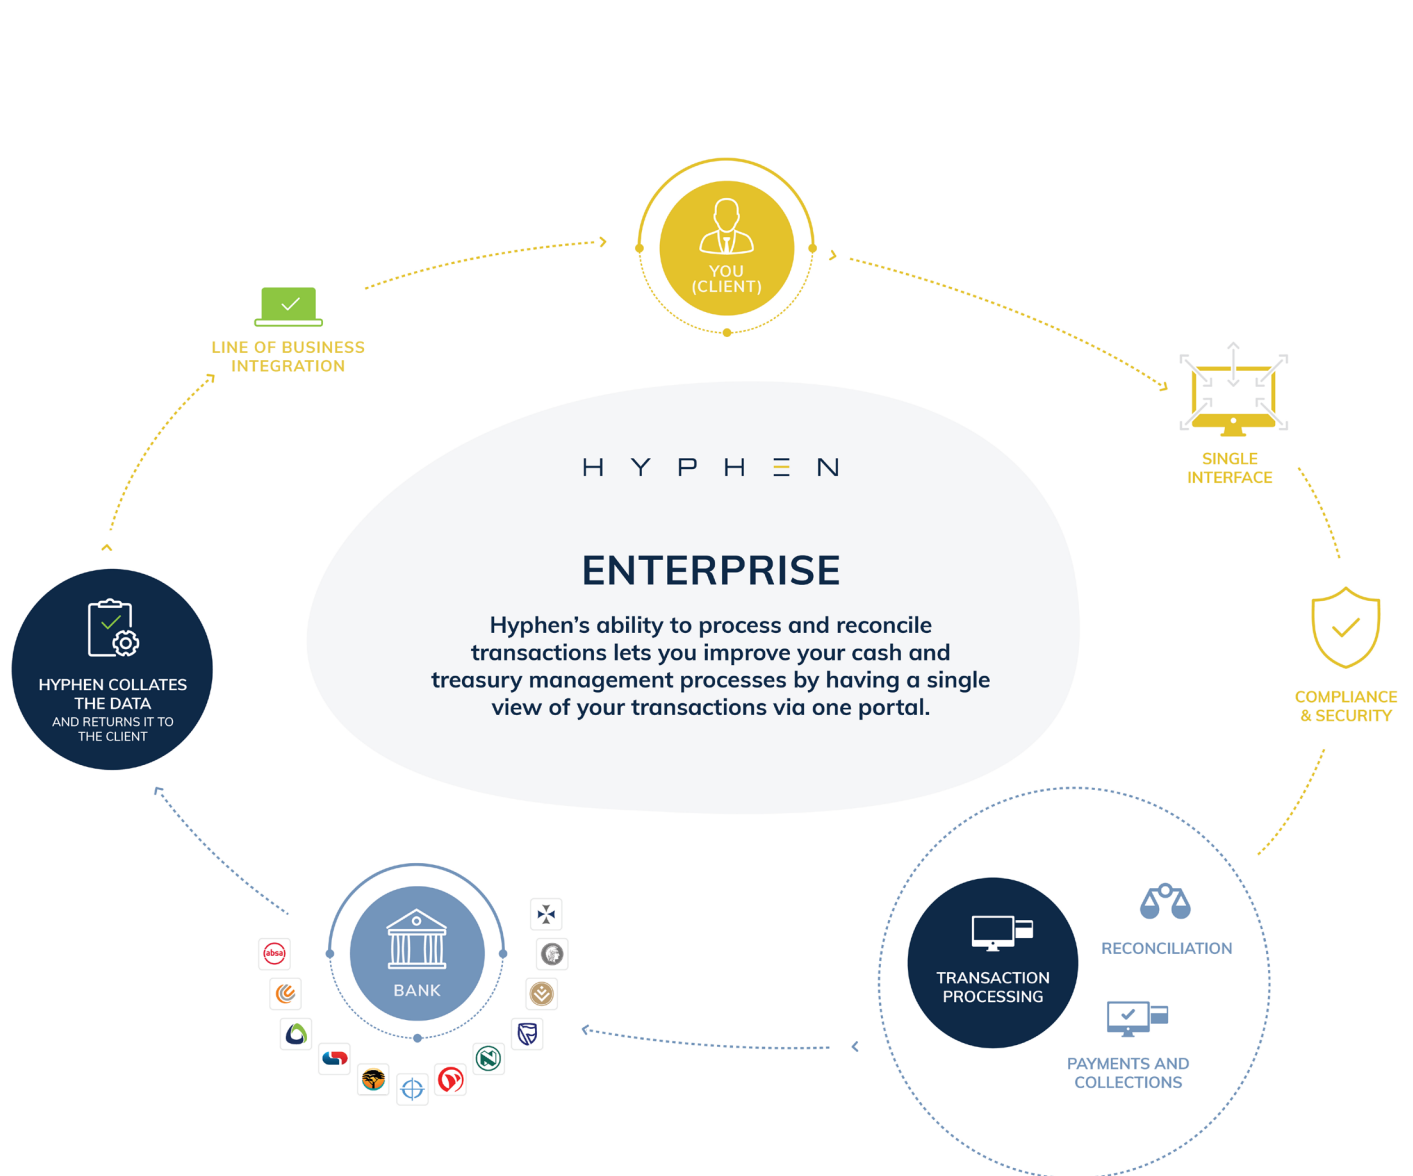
YOU (CLIENT)

LINE OF BUSINESS INTEGRATION

SINGLE INTERFACE

HYPHEN

ENTERPRISE

Hyphen's ability to process and reconcile transactions lets you improve your cash and treasury management processes by having a single view of your transactions via one portal.

COMPLIANCE & SECURITY

HYPHEN COLLATES THE DATA
AND RETURNS IT TO THE CLIENT

BANK

absa

TRANSACTION PROCESSING

RECONCILIATION

PAYMENTS AND COLLECTIONS